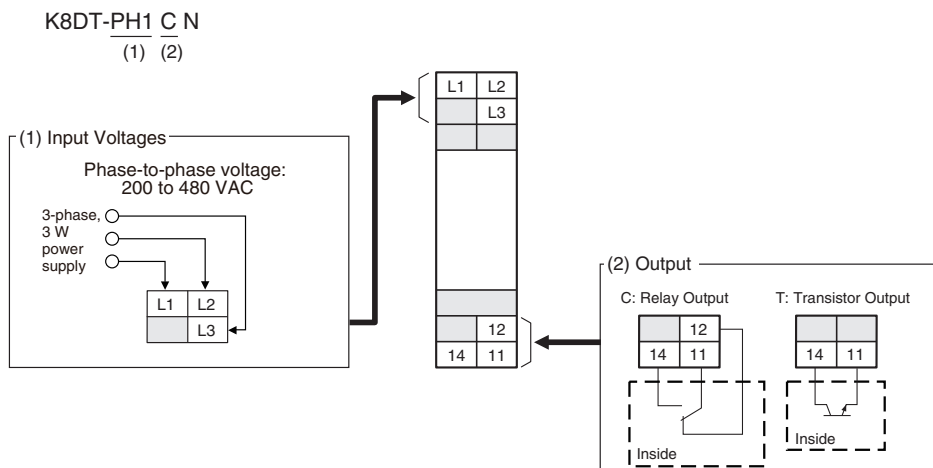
K8DT-PH1 C N
(1) (2)

(1) Input Voltages

Phase-to-phase voltage:
200 to 480 VAC

3-phase, 3 W power supply

| L1 | L2 |
|---|---|
| | L3 |

| L1 | L2 |
|---|---|
| | L3 |

| | 12 |
|---|---|
| 14 | 11 |

(2) Output

C: Relay Output

| | 12 |
|---|---|
| 14 | 11 |

Inside

T: Transistor Output

| | |
|---|---|
| 14 | 11 |

Inside